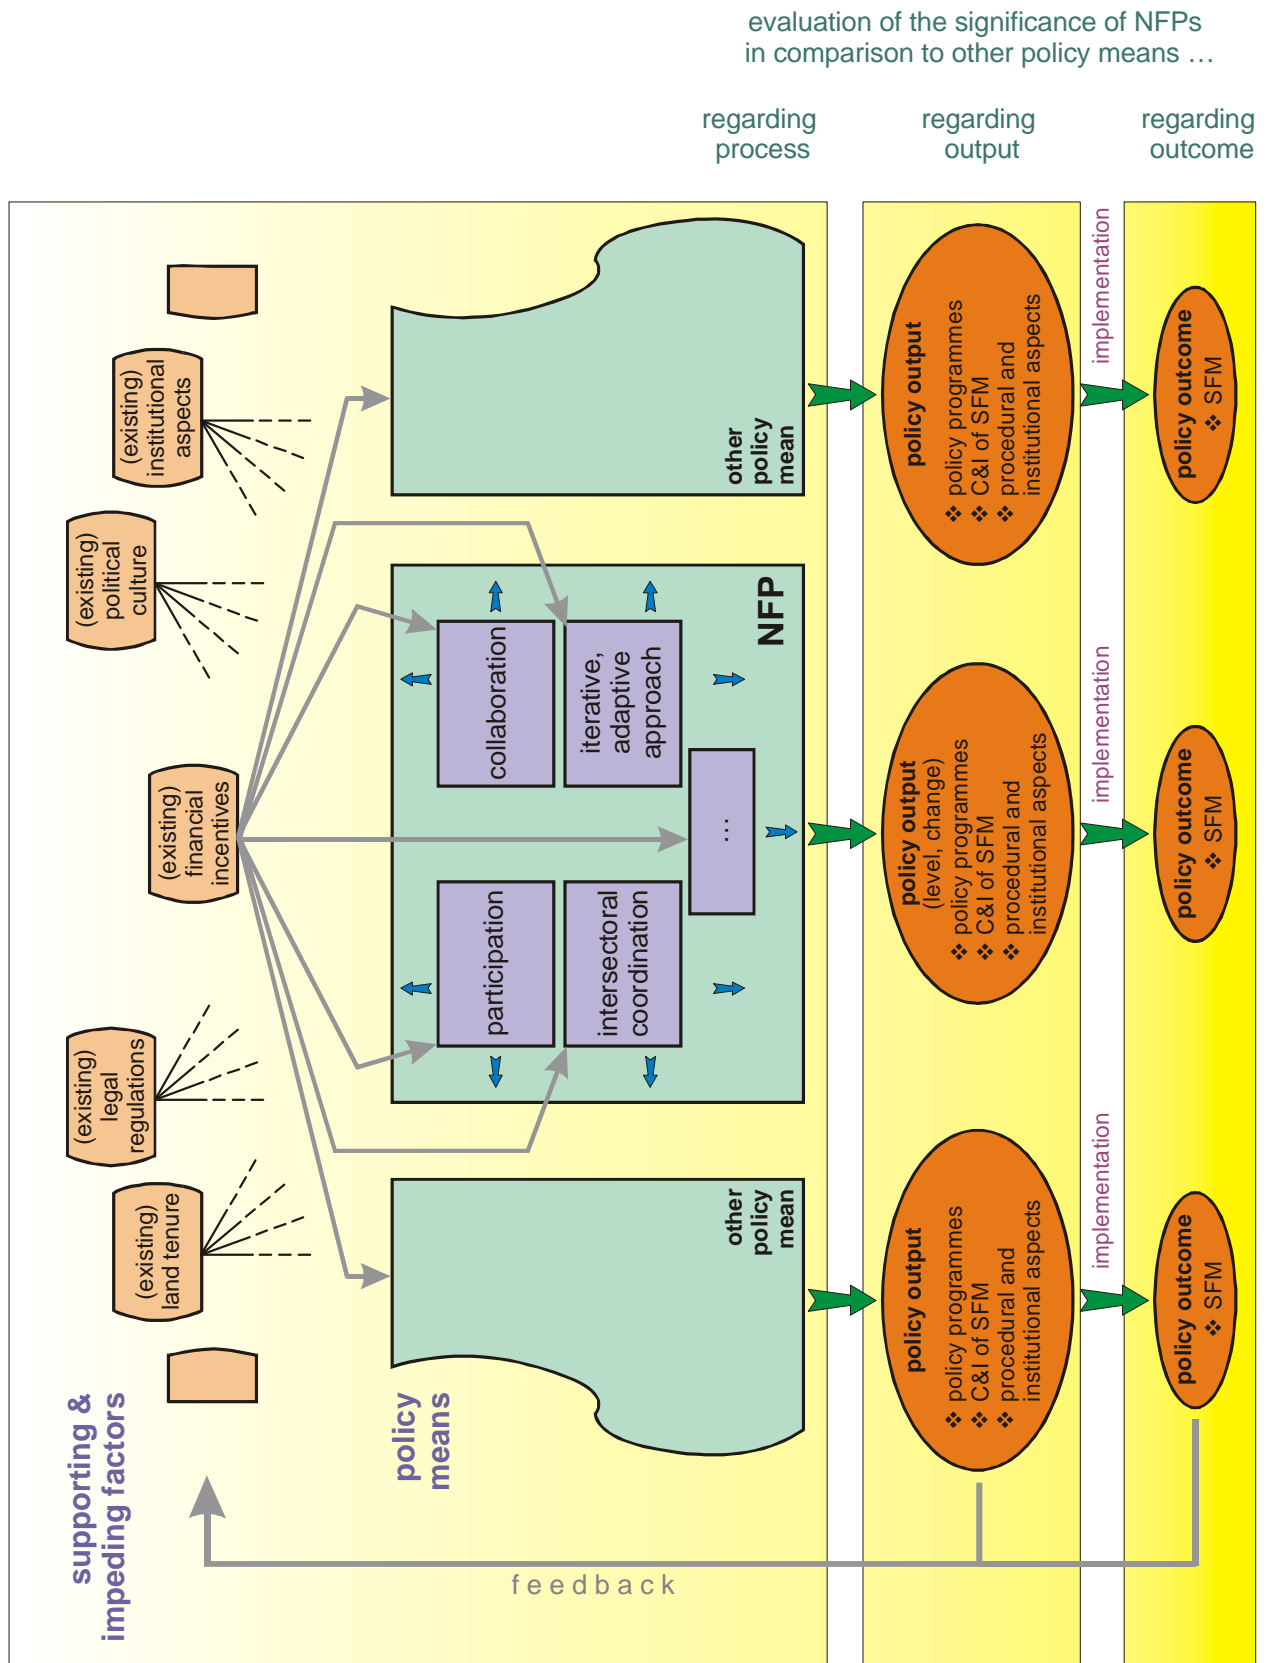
evaluation of the significance of NFPs in comparison to other policy means …

regarding process

regarding output

regarding outcome

(existing) institutional aspects

(existing) political culture

(existing) financial incentives

(existing) legal regulations

(existing) land tenure

supporting & impeding factors

other policy mean

NFP

collaboration

iterative, adaptive approach

…

participation

intersectoral coordination

other policy mean

policy means

policy output
❖ policy programmes
❖ C&I of SFM
❖ procedural and institutional aspects

implementation

policy outcome
❖ SFM

policy output
(level, change)
❖ policy programmes
❖ C&I of SFM
❖ procedural and institutional aspects

implementation

policy outcome
❖ SFM

policy output
❖ policy programmes
❖ C&I of SFM
❖ procedural and institutional aspects

implementation

policy outcome
❖ SFM

feedback